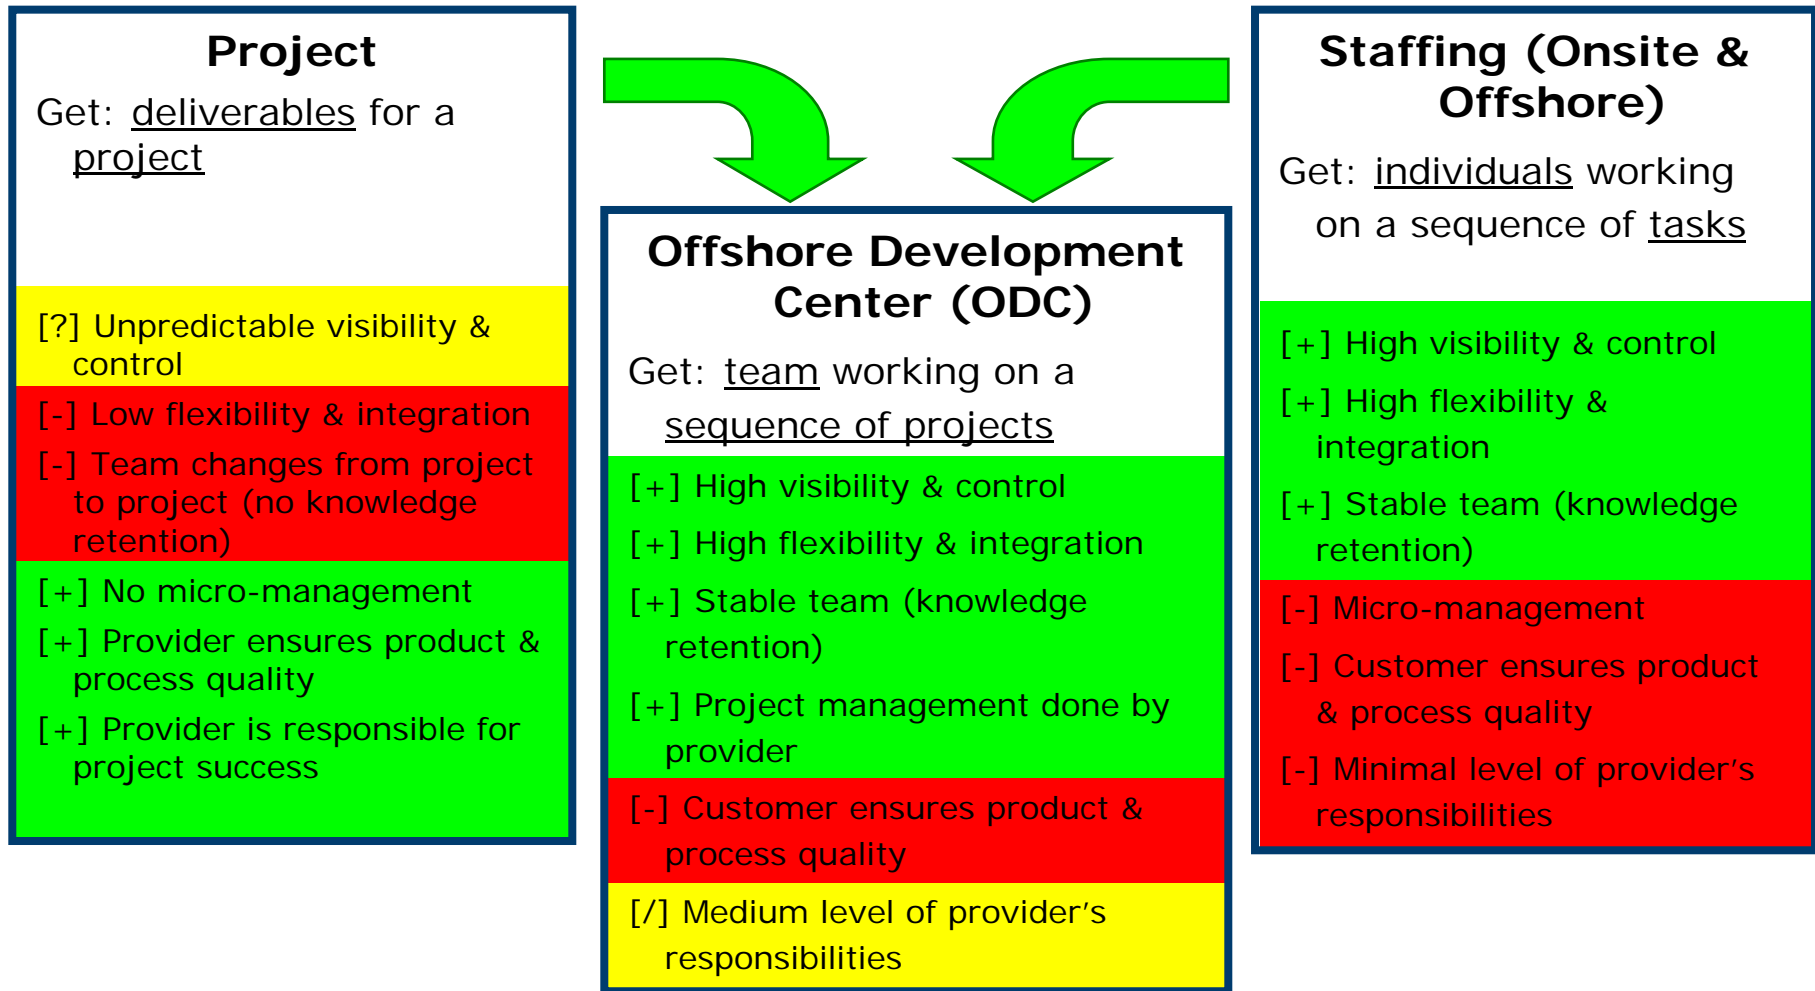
Project

Get: deliverables for a project

[?] Unpredictable visibility & control

[-] Low flexibility & integration

[-] Team changes from project to project (no knowledge retention)

[+] No micro-management

[+] Provider ensures product & process quality

[+] Provider is responsible for project success

Offshore Development Center (ODC)

Get: team working on a sequence of projects

[+] High visibility & control

[+] High flexibility & integration

[+] Stable team (knowledge retention)

[+] Project management done by provider

[-] Customer ensures product & process quality

[/] Medium level of provider's responsibilities

Staffing (Onsite & Offshore)

Get: individuals working on a sequence of tasks

[+] High visibility & control

[+] High flexibility & integration

[+] Stable team (knowledge retention)

[-] Micro-management

[-] Customer ensures product & process quality

[-] Minimal level of provider's responsibilities